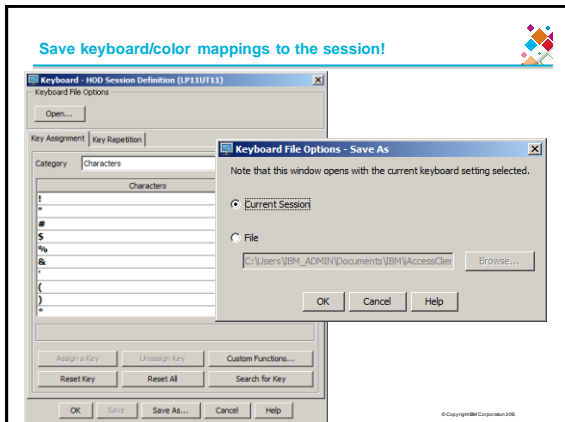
Save keyboard/color mappings to the session!

Keyboard - HOD Session Definition (LP11UT11)

Keyboard File Options

Open...

Key Assignment | Key Repetition

Category Characters

| Characters |
|---|
| ! |
| " |
| # |
| $ |
| % |
| & |
| ' |
| ( |
| ) |
| * |

Assign a Key | Unassign Key | Custom Functions...

Reset Key | Reset All | Search for Key

OK | Save | Save As... | Cancel | Help

Keyboard File Options - Save As

Note that this window opens with the current keyboard setting selected.

Current Session

File

C:\Users\IBM_ADMIN\Documents\IBM\iAccessClie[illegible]

Browse...

OK | Cancel | Help

© Copyright IBM Corporation 2015